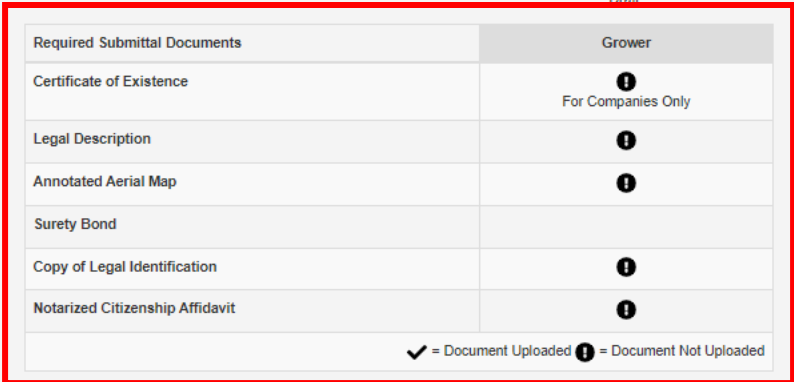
| Required Submittal Documents | Grower |
|---|---|
| Certificate of Existence | ! For Companies Only |
| Legal Description | ! |
| Annotated Aerial Map | ! |
| Surety Bond | |
| Copy of Legal Identification | ! |
| Notarized Citizenship Affidavit | ! |

✔ = Document Uploaded ! = Document Not Uploaded